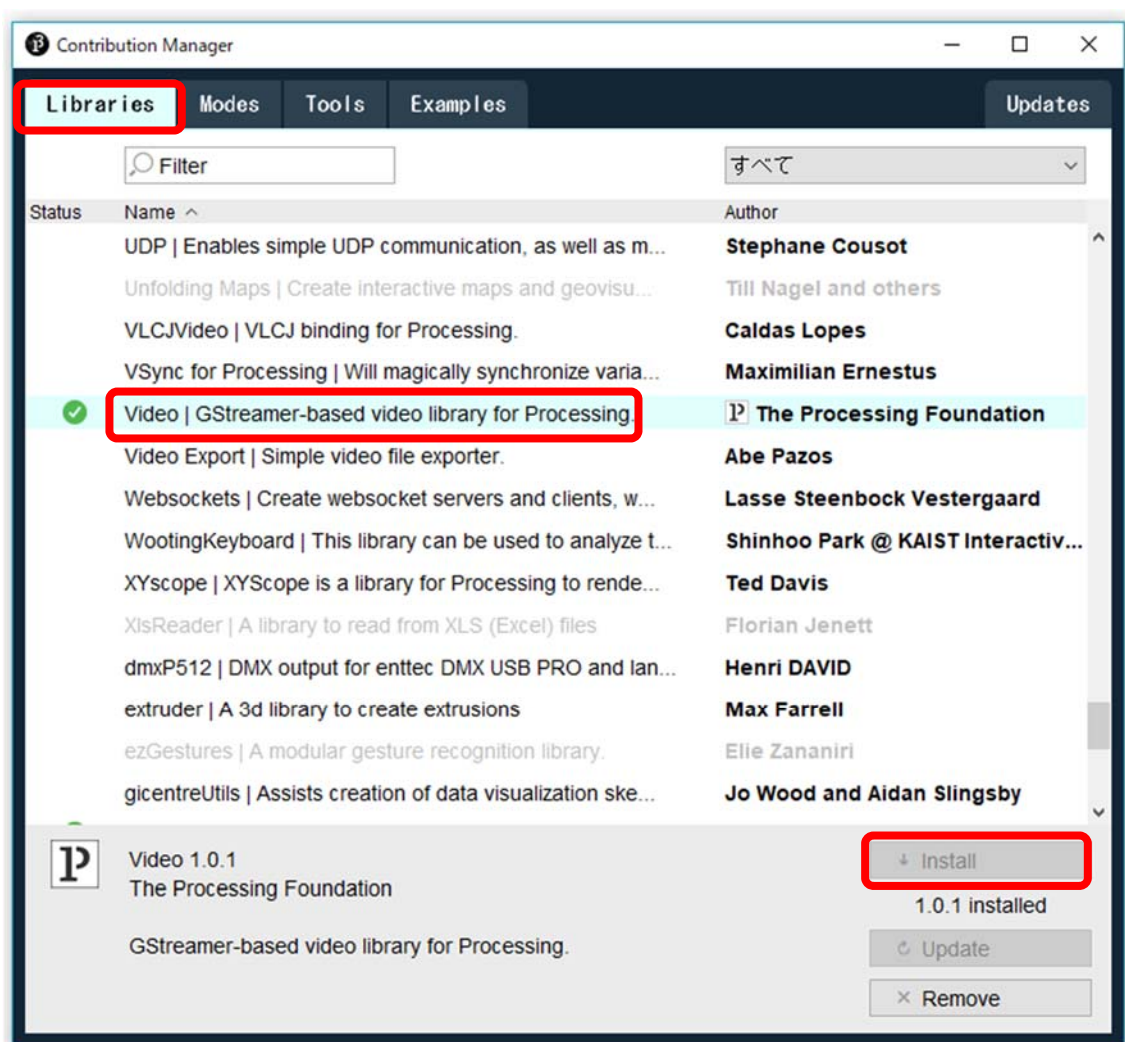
Contribution Manager

Libraries | Modes | Tools | Examples | Updates

Filter

すべて

| Status | Name | Author |
|---|---|---|
| | UDP \| Enables simple UDP communication, as well as m... | Stephane Cousot |
| | Unfolding Maps \| Create interactive maps and geovisu... | Till Nagel and others |
| | VLCJVideo \| VLCJ binding for Processing. | Caldas Lopes |
| | VSync for Processing \| Will magically synchronize varia... | Maximilian Ernestus |
| | Video \| GStreamer-based video library for Processing. | The Processing Foundation |
| | Video Export \| Simple video file exporter. | Abe Pazos |
| | Websockets \| Create websocket servers and clients, w... | Lasse Steenbock Vestergaard |
| | WootingKeyboard \| This library can be used to analyze t... | Shinhoo Park @ KAIST Interactiv... |
| | XYscope \| XYScope is a library for Processing to rende... | Ted Davis |
| | XlsReader \| A library to read from XLS (Excel) files | Florian Jenett |
| | dmxP512 \| DMX output for enttec DMX USB PRO and lan... | Henri DAVID |
| | extruder \| A 3d library to create extrusions | Max Farrell |
| | ezGestures \| A modular gesture recognition library. | Elie Zananiri |
| | gicentreUtils \| Assists creation of data visualization ske... | Jo Wood and Aidan Slingsby |

Video 1.0.1
The Processing Foundation

GStreamer-based video library for Processing.

Install
1.0.1 installed
Update
× Remove